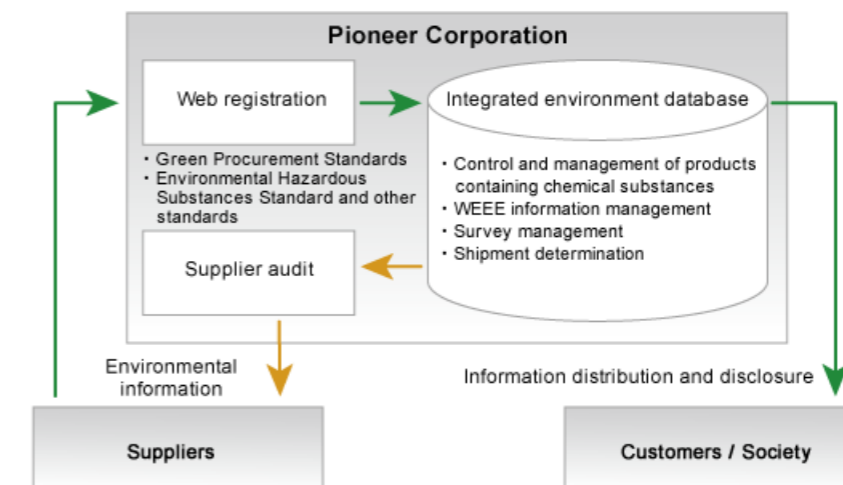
Pioneer Corporation

Web registration

・Green Procurement Standards
・Environmental Hazardous Substances Standard and other standards

Integrated environment database

・Control and management of products containing chemical substances
・WEEE information management
・Survey management
・Shipment determination

Supplier audit

Environmental information

Information distribution and disclosure

Suppliers

Customers / Society